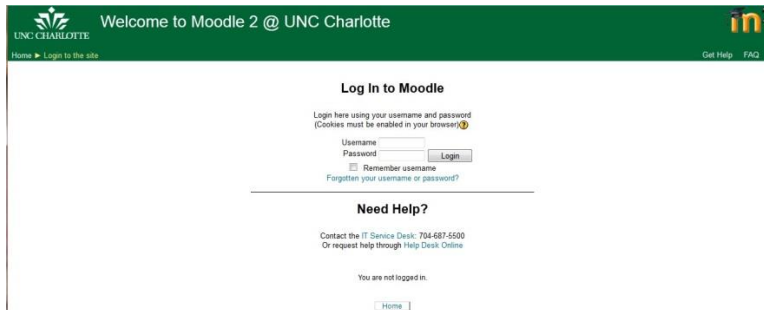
UNC CHARLOTTE

Welcome to Moodle 2 @ UNC Charlotte

Home ► Login to the site

Get Help FAQ

Log In to Moodle

Login here using your username and password
(Cookies must be enabled in your browser)

Username
Password
Login

Remember username

Forgotten your username or password?

Need Help?

Contact the IT Service Desk: 704-687-5500
Or request help through Help Desk Online

You are not logged in.

Home